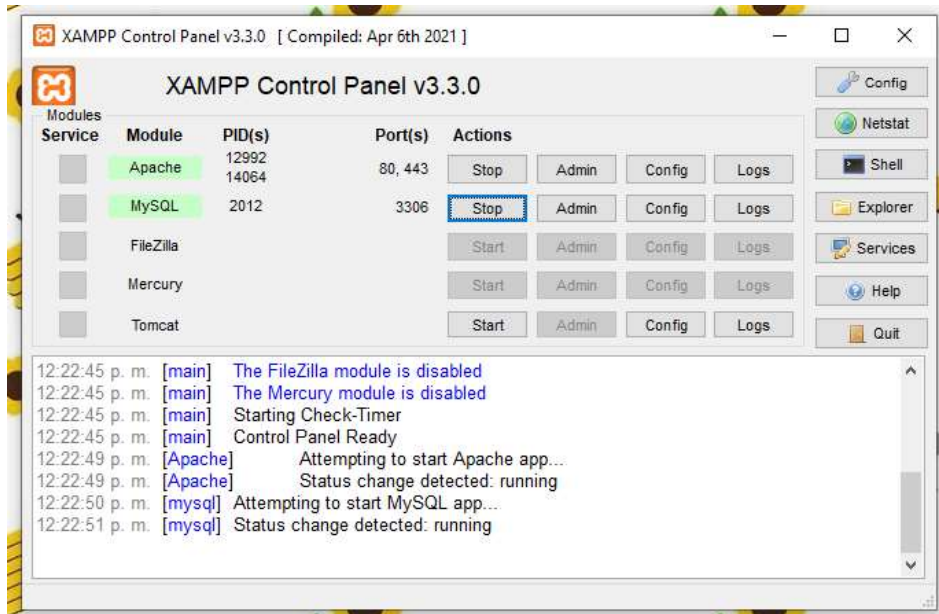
XAMPP Control Panel v3.3.0 [ Compiled: Apr 6th 2021 ]

XAMPP Control Panel v3.3.0

Config
Netstat
Shell
Explorer
Services
Help
Quit

Modules

| Service | Module | PID(s) | Port(s) | Actions | | | |
|---|---|---|---|---|---|---|---|
| | Apache | 12992 14064 | 80, 443 | Stop | Admin | Config | Logs |
| | MySQL | 2012 | 3306 | Stop | Admin | Config | Logs |
| | FileZilla | | | Start | Admin | Config | Logs |
| | Mercury | | | Start | Admin | Config | Logs |
| | Tomcat | | | Start | Admin | Config | Logs |

12:22:45 p. m. [main] The FileZilla module is disabled
12:22:45 p. m. [main] The Mercury module is disabled
12:22:45 p. m. [main] Starting Check-Timer
12:22:45 p. m. [main] Control Panel Ready
12:22:49 p. m. [Apache] Attempting to start Apache app...
12:22:49 p. m. [Apache] Status change detected: running
12:22:50 p. m. [mysql] Attempting to start MySQL app...
12:22:51 p. m. [mysql] Status change detected: running